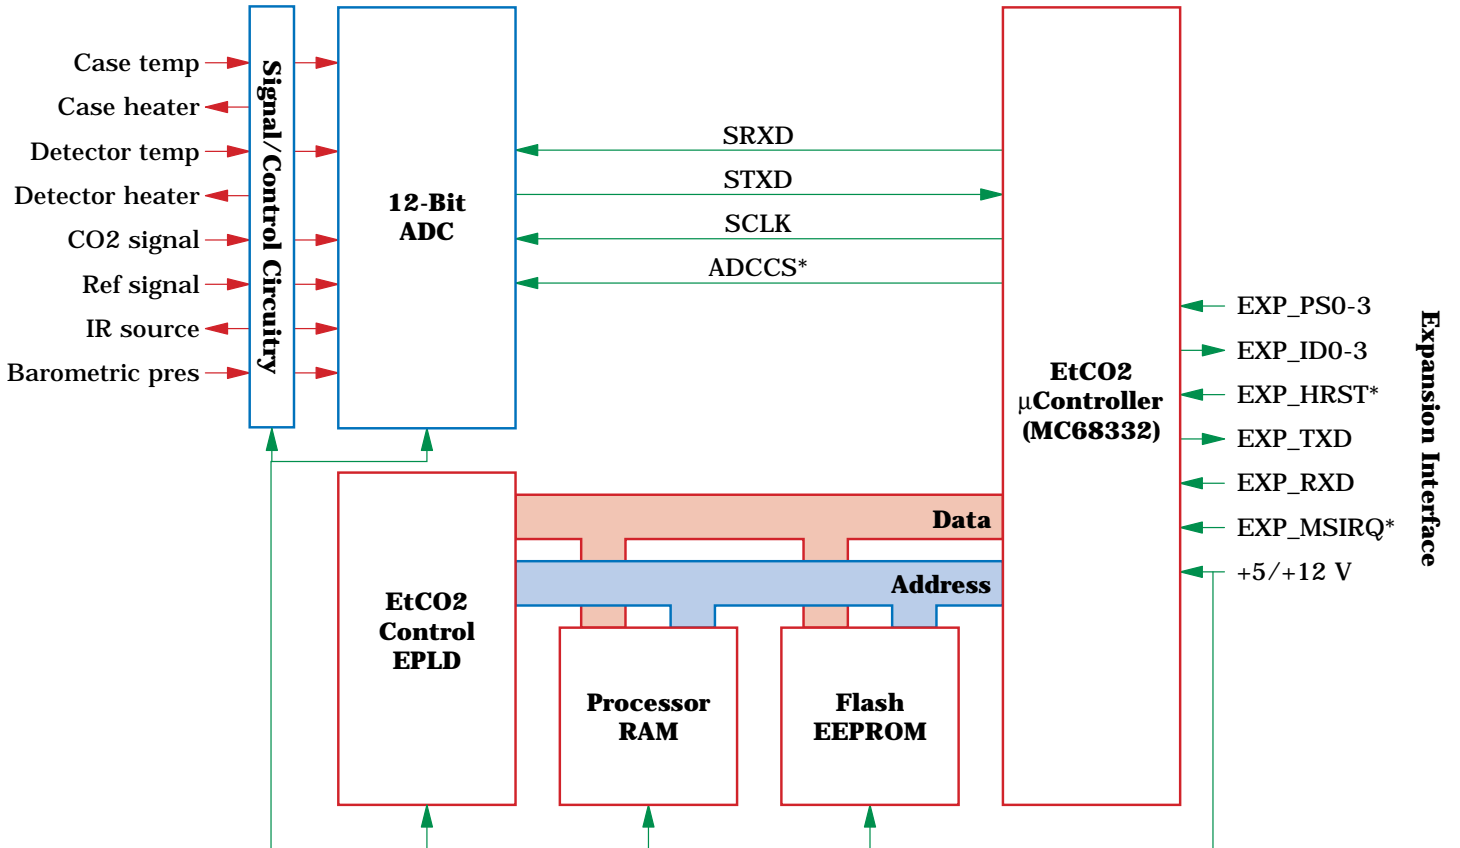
Case temp
Case heater
Detector temp
Detector heater
CO2 signal
Ref signal
IR source
Barometric pres

Signal/Control Circuitry

12-Bit ADC

SRXD
STXD
SCLK
ADCCS*

EtCO2 μController (MC68332)

EXP_PS0-3
EXP_ID0-3
EXP_HRST*
EXP_TXD
EXP_RXD
EXP_MSIRQ*
+5/+12 V

Expansion Interface

Data
Address

EtCO2 Control EPLD

Processor RAM

Flash EEPROM